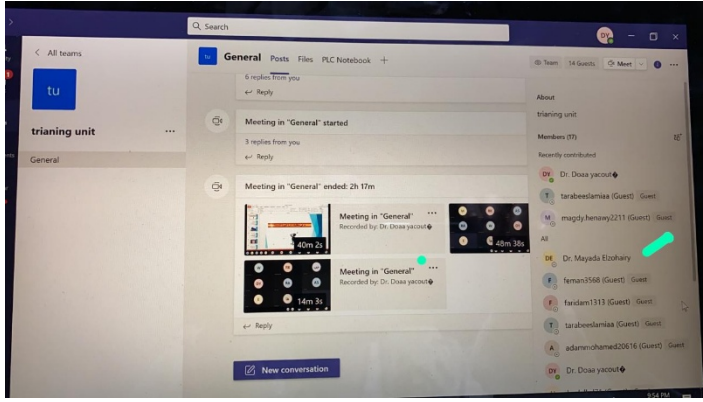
Search

DY

< All teams

tu

trianing unit ...

General

tu General Posts Files PLC Notebook +

Team 14 Guests Meet

6 replies from you

Reply

Meeting in "General" started

3 replies from you

Reply

Meeting in "General" ended: 2h 17m

40m 2s

Meeting in "General" ...
Recorded by: Dr. Doaa yacout

48m 38s

14m 3s

Meeting in "General" ...
Recorded by: Dr. Doaa yacout

Reply

New conversation

About

trianing unit

Members (17)

Recently contributed

DY Dr. Doaa yacout

T tarabeeslamiaa (Guest) Guest

M magdy.henawy2211 (Guest) Guest

All

DE Dr. Mayada Elzohairy

F feman3568 (Guest) Guest

F faridam1313 (Guest) Guest

T tarabeeslamiaa (Guest) Guest

A adammohamed20616 (Guest) Guest

DY Dr. Doaa yacout

9:54 PM